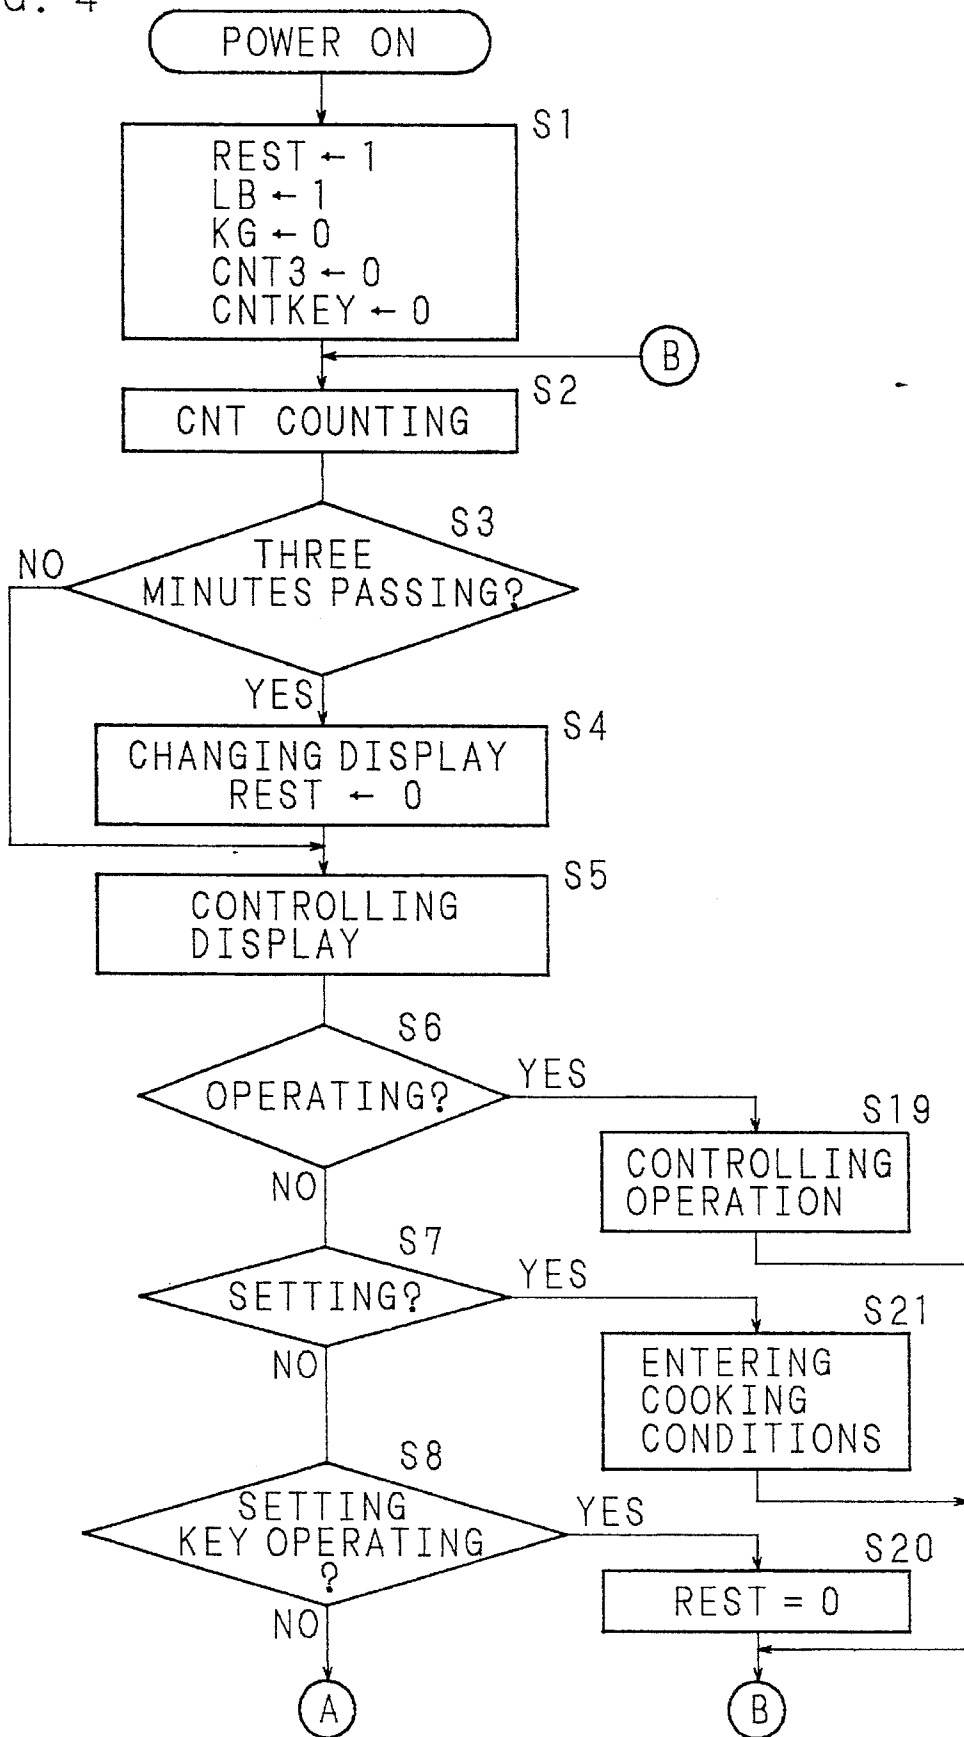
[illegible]. 4

POWER ON

S1
REST ← 1
LB ← 1
KG ← 0
CNT3 ← 0
CNTKEY ← 0

B

S2
CNT COUNTING

S3
THREE MINUTES PASSING?
NO
YES

S4
CHANGING DISPLAY
REST ← 0

S5
CONTROLLING DISPLAY

S6
OPERATING?
YES
NO

S19
CONTROLLING OPERATION

S7
SETTING?
YES
NO

S21
ENTERING COOKING CONDITIONS

S8
SETTING KEY OPERATING ?
YES
NO

S20
REST = 0

A

B